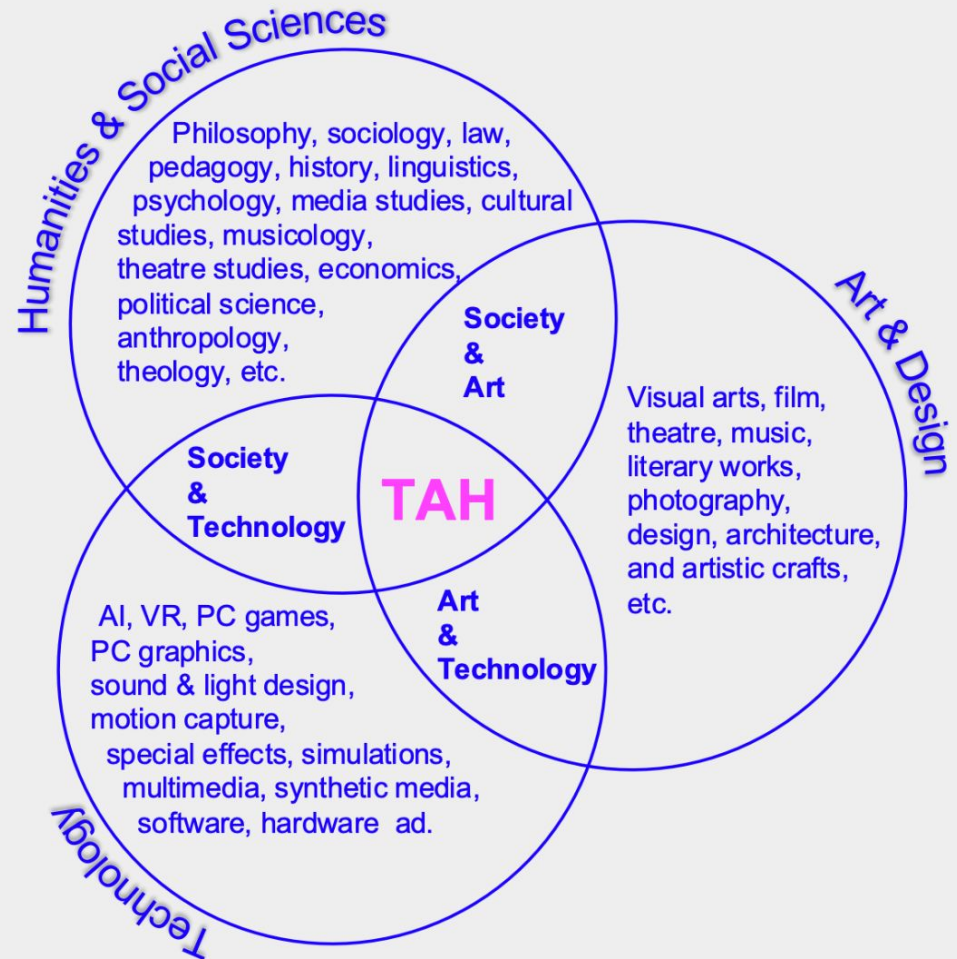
Humanities & Social Sciences

Philosophy, sociology, law, pedagogy, history, linguistics, psychology, media studies, cultural studies, musicology, theatre studies, economics, political science, anthropology, theology, etc.

Art & Design

Society & Art

Visual arts, film, theatre, music, literary works, photography, design, architecture, and artistic crafts, etc.

Society & Technology

TAH

Art & Technology

AI, VR, PC games, PC graphics, sound & light design, motion capture, special effects, simulations, multimedia, synthetic media, software, hardware ad.

Technology